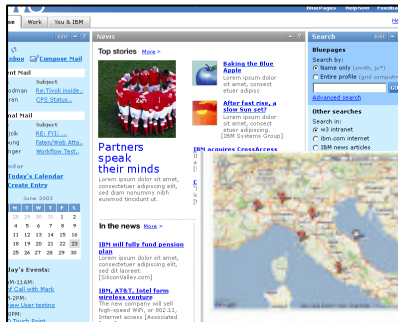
BluePages Helpnow Feedba

me Work You & IBM

Edit

nbox Compose Mail

nt Mail

Subject

odman Re:Tivoli inside...

ain CPS Status...

nt Mail

Subject

jck RE: FYI...

llen Faten/Web Atta...

ger Workflow Text...

dar

Today's Calendar

Create Entry

June 2003

| S | M | T | W | T | F | S |
|---|---|---|---|---|---|---|
| 1 | 2 | 3 | 4 | 5 | 6 | 7 |
| 8 | 9 | 10 | 11 | 12 | 13 | 14 |
| 15 | 16 | 17 | 18 | 19 | 20 | 21 |
| 22 | 23 | 24 | 25 | 26 | 27 | 28 |
| 29 | 30 | | | | | |

day's Events:

0AM-11AM:

Call with Mark

M-2PM:

am User testing

M-3PM:

Touch Point

News

Edit

Top stories More >

Baking the Blue Apple

Lorem ipsum dolor sit amet, consectetuer adipisc

After fast rise, a slow Sun set?

Lorem ipsum dolor sit amet, consectetuer adipiscing elit. [IBM Systems Group]

Partners speak their minds

Lorem ipsum dolor sit amet, consectetuer adipiscing elit, sed diam nonummy euismod tincidunt ut.

IBM acquires CrossAccess

In the news More >

IBM will fully fund pension plan

Lorem ipsum dolor sit amet, consectetuer adipiscing elit, sed dit laoreet. [SiliconValley.com]

IBM, AT&T, Intel form wireless venture

The new company will sell high-speed WiFi, or 802.11, Internet access [Associated

Search

Edit

Bluepages

Search by:

Name only (smith, jo*)

Entire profile (grid computin

Go

Advanced search

Other searches

Search in:

w3 intranet

ibm.com internet

IBM news articles